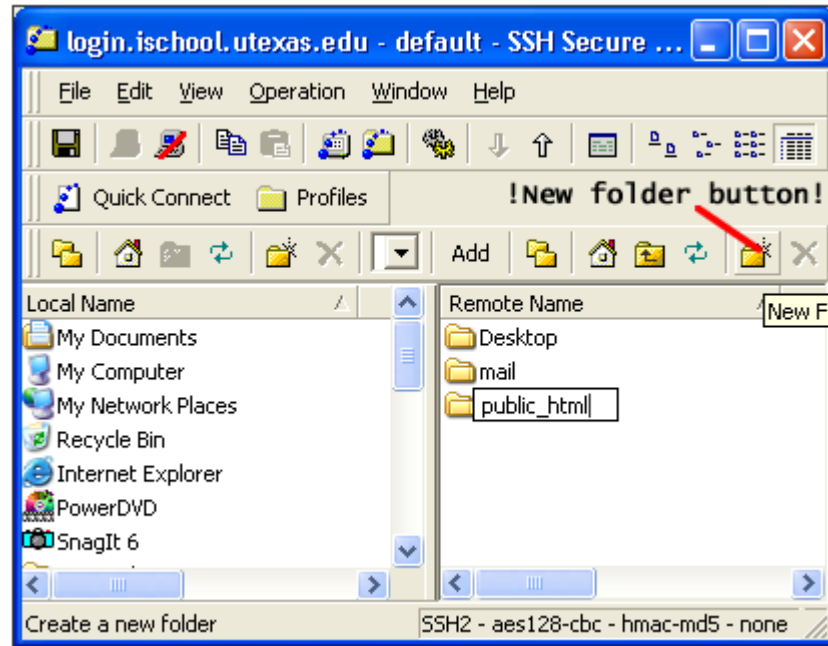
login.ischool.utexas.edu - default - SSH Secure ...

File Edit View Operation Window Help

Quick Connect Profiles

!New folder button!

Add

Local Name

My Documents
My Computer
My Network Places
Recycle Bin
Internet Explorer
PowerDVD
SnagIt 6

Remote Name

New F

Desktop
mail
public_html

Create a new folder

SSH2 - aes128-cbc - hmac-md5 - none